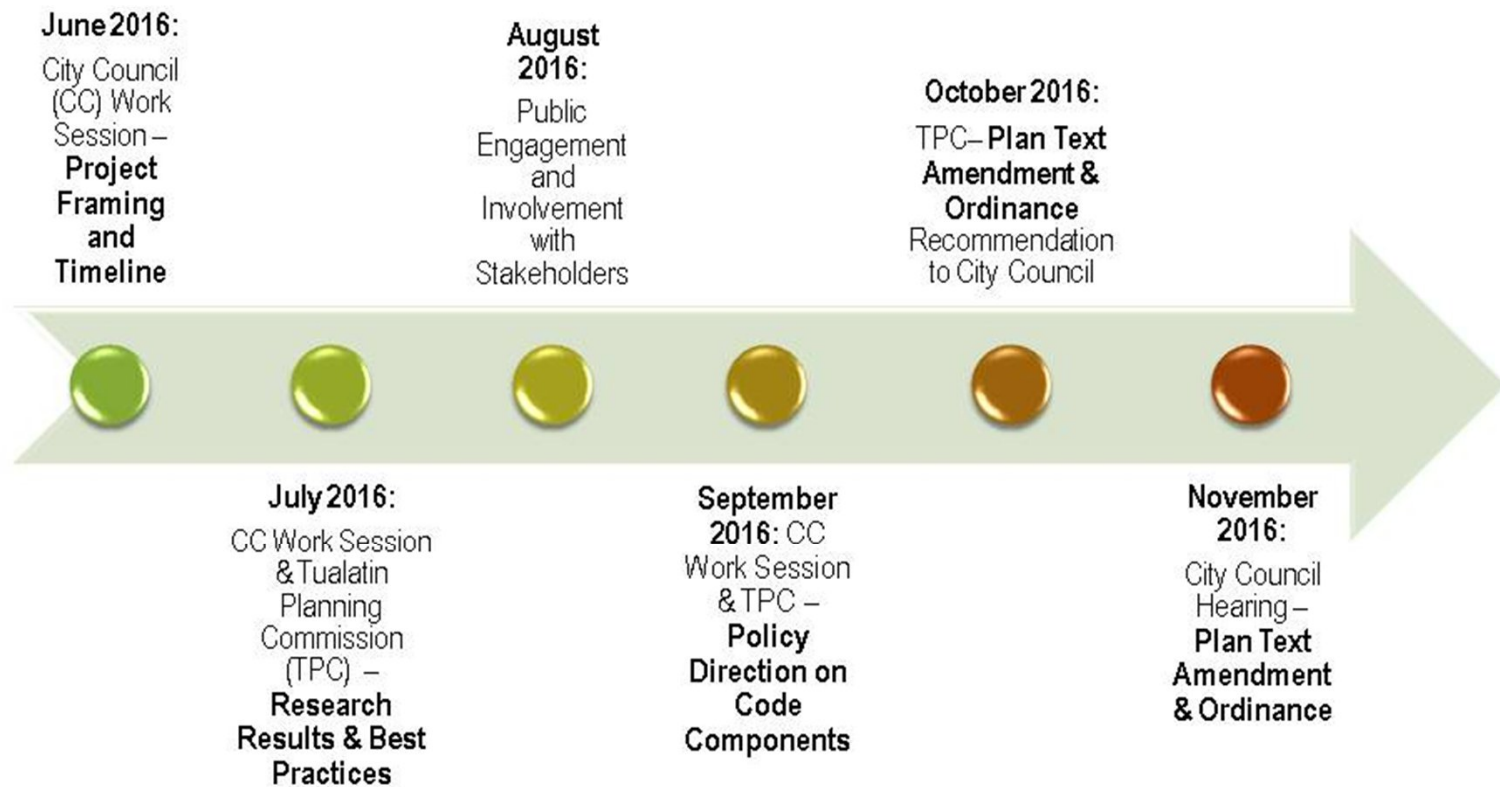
June 2016:
City Council (CC) Work Session – Project Framing and Timeline

August 2016:
Public Engagement and Involvement with Stakeholders

October 2016:
TPC– Plan Text Amendment & Ordinance Recommendation to City Council

July 2016:
CC Work Session & Tualatin Planning Commission (TPC) – Research Results & Best Practices

September 2016: CC Work Session & TPC – Policy Direction on Code Components

November 2016:
City Council Hearing – Plan Text Amendment & Ordinance